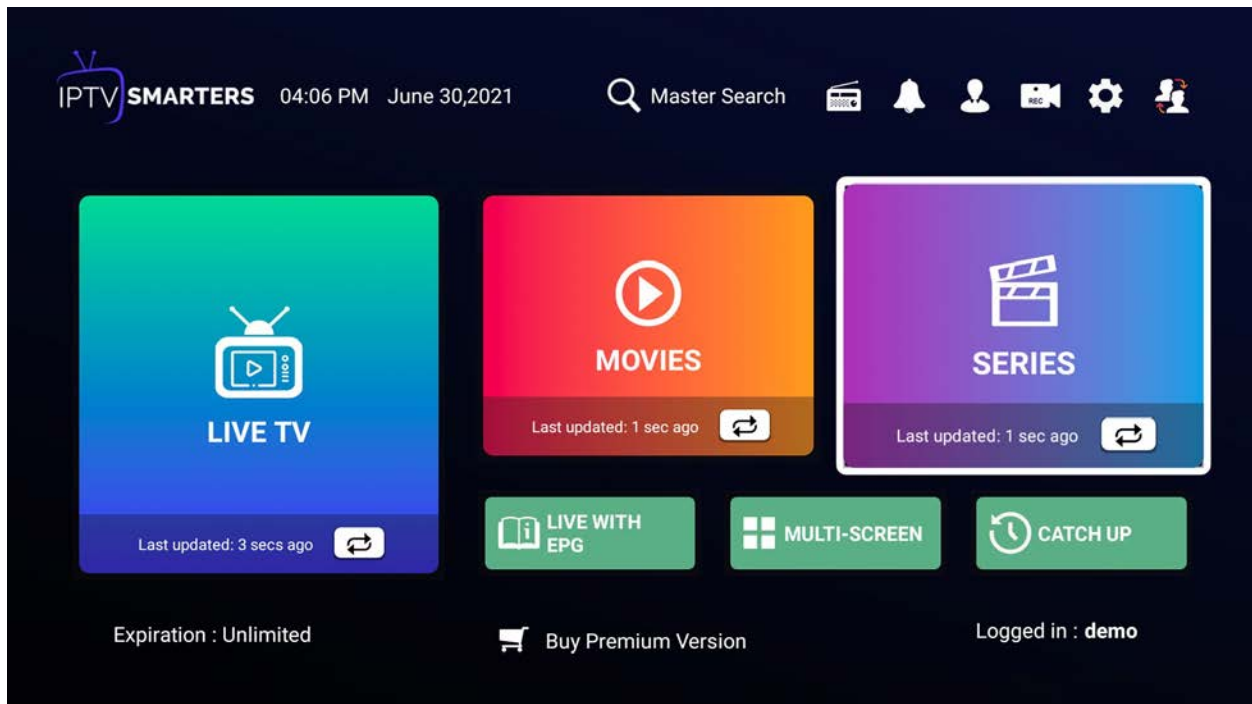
IPTV SMARTERS 04:06 PM June 30,2021

Master Search

REC

LIVE TV

Last updated: 3 secs ago

MOVIES

Last updated: 1 sec ago

SERIES

Last updated: 1 sec ago

LIVE WITH EPG

MULTI-SCREEN

CATCH UP

Expiration : Unlimited

Buy Premium Version

Logged in : demo